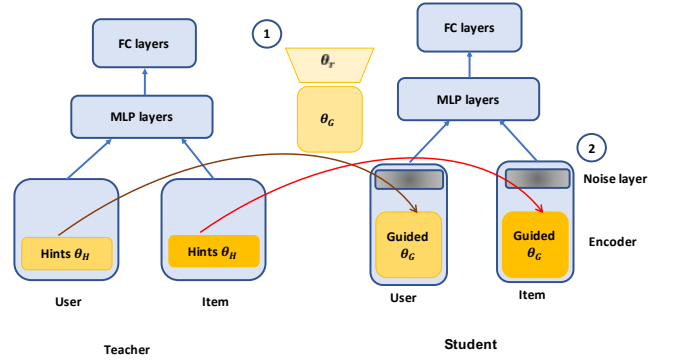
FC layers

MLP layers

Hints $\theta_H$

Hints $\theta_H$

User

Item

Teacher

1

$\theta_r$

$\theta_G$

FC layers

MLP layers

2

Noise layer

Guided $\theta_G$

Guided $\theta_G$

Encoder

User

Item

Student